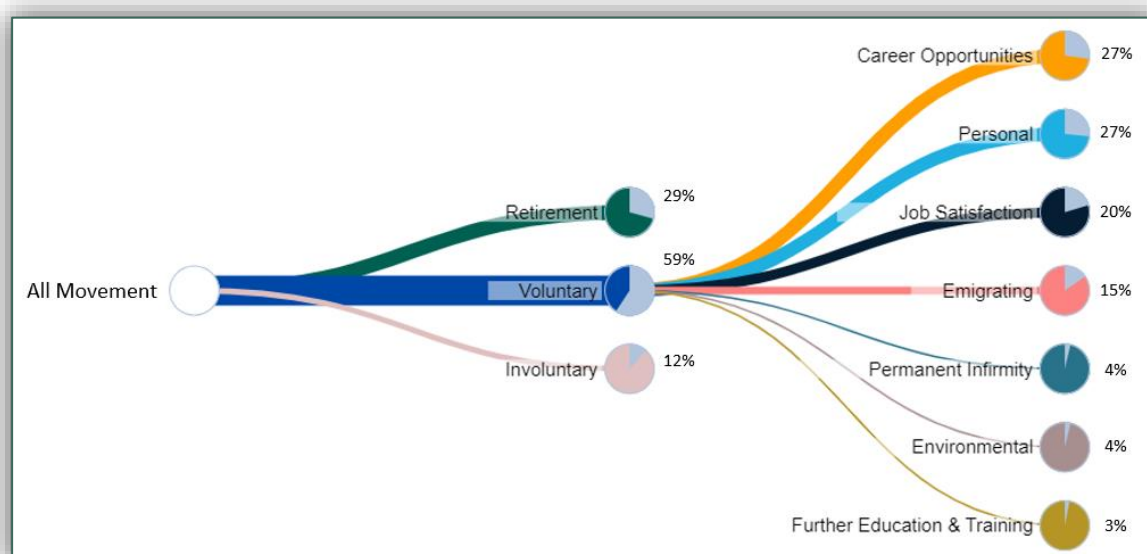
All Movement

Retirement 29%

Voluntary 59%

Involuntary 12%

Career Opportunities 27%

Personal 27%

Job Satisfaction 20%

Emigrating 15%

Permanent Infirmity 4%

Environmental 4%

Further Education & Training 3%